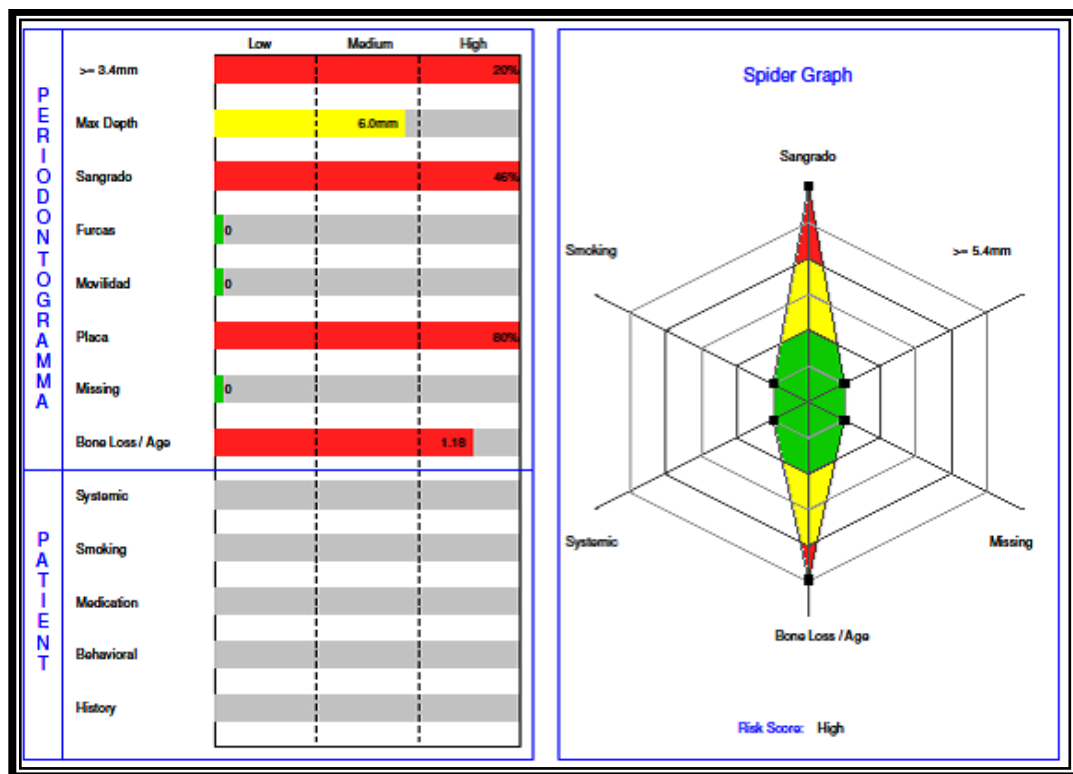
PERIODONTOGRAMMA

PATIENT

| | Low | Medium | High |
|---|---|---|---|
| >= 3.4mm | | | 20% |
| Max Depth | | 6.0mm | |
| Sangrado | | | 46% |
| Furcas | 0 | | |
| Movilidad | 0 | | |
| Placa | | | 80% |
| Missing | 0 | | |
| Bone Loss / Age | | | 1.18 |
| Systemic | | | |
| Smoking | | | |
| Medication | | | |
| Behavioral | | | |
| History | | | |

Spider Graph

Sangrado

Smoking

>= 5.4mm

Systemic

Missing

Bone Loss / Age

Risk Score: High